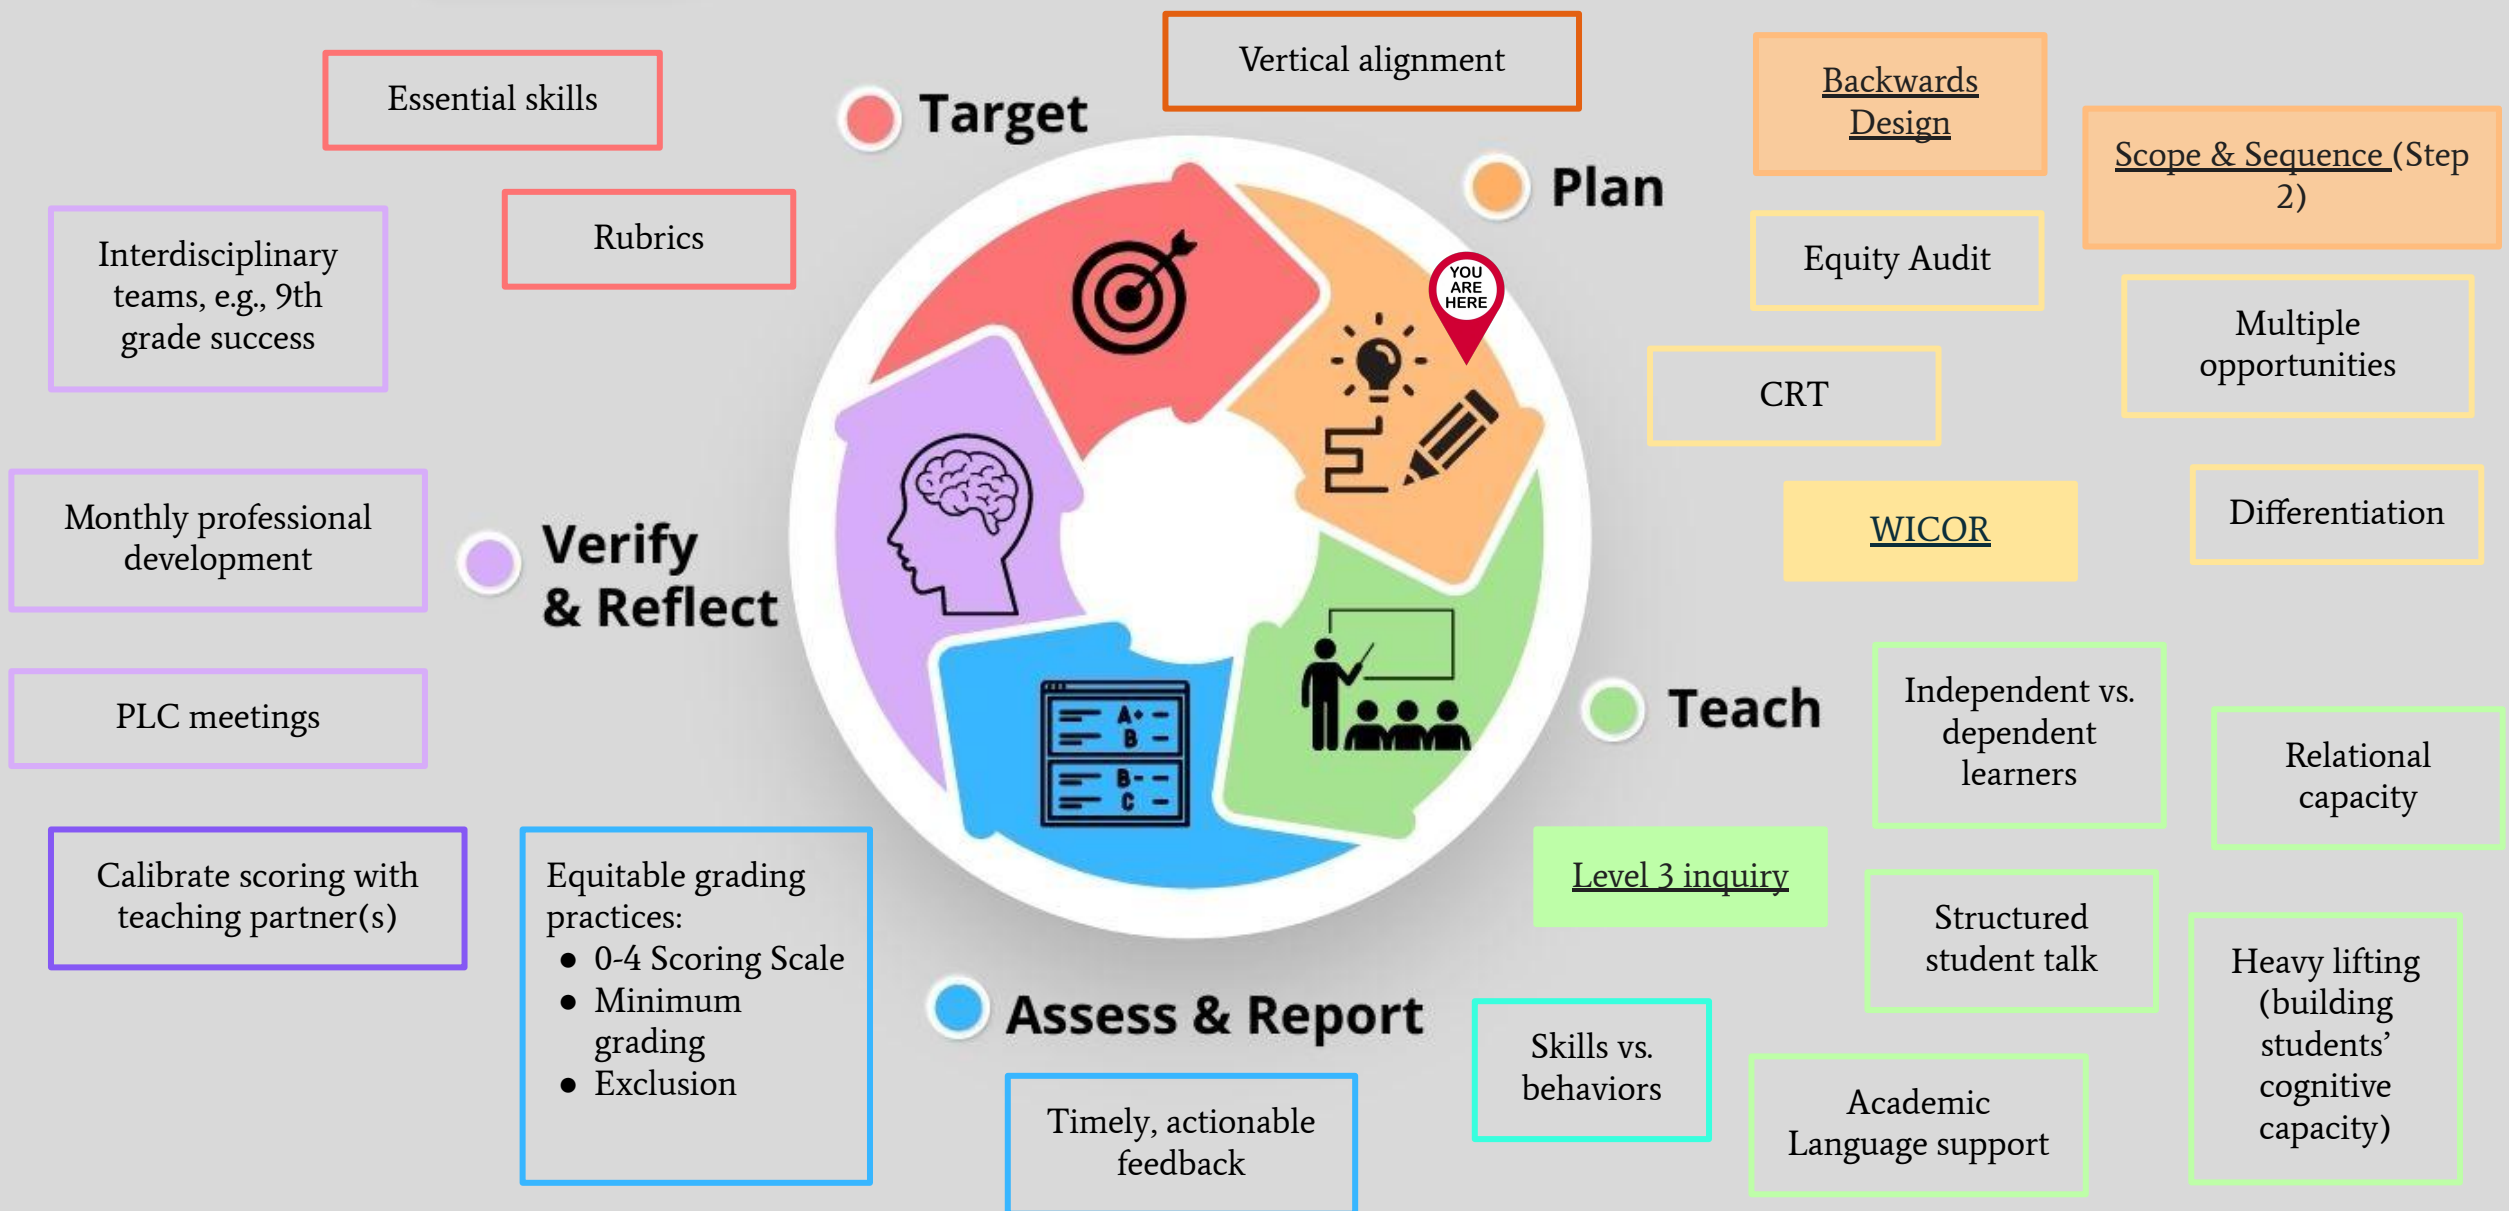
Essential skills

Rubrics

Interdisciplinary teams, e.g., 9th grade success

Target

Vertical alignment

Backwards Design

Scope & Sequence (Step 2)

Plan

Equity Audit

Multiple opportunities

CRT

YOU ARE HERE

WICOR

Differentiation

Monthly professional development

Verify & Reflect

PLC meetings

Teach

Independent vs. dependent learners

Relational capacity

Level 3 inquiry

Structured student talk

Heavy lifting (building students' cognitive capacity)

Calibrate scoring with teaching partner(s)

Equitable grading practices:
- 0-4 Scoring Scale
- Minimum grading
- Exclusion

Assess & Report

Timely, actionable feedback

Skills vs. behaviors

Academic Language support

A+ B
B- C